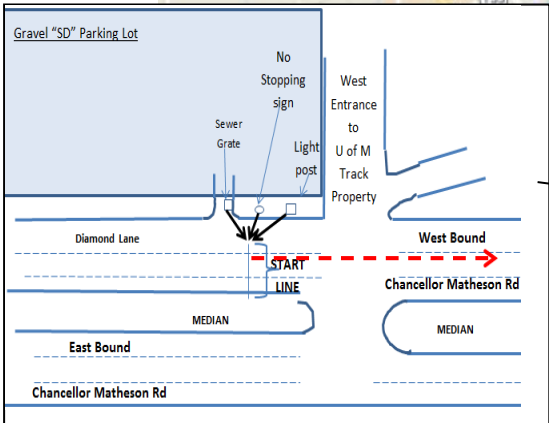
Gravel "SD" Parking Lot

No Stopping sign

West Entrance to U of M Track Property

Sewer Grate

Light post

Diamond Lane

START LINE

West Bound

Chancellor Matheson Rd

MEDIAN

MEDIAN

East Bound

Chancellor Matheson Rd